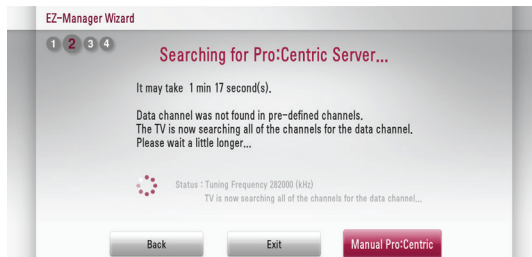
EZ-Manager Wizard

1 2 3 4

Searching for Pro:Centric Server...

It may take 1 min 17 second(s).

Data channel was not found in pre-defined channels.
The TV is now searching all of the channels for the data channel.
Please wait a little longer...

Status : Tuning Frequency 282000 (kHz)
TV is now searching all of the channels for the data channel...

Back

Exit

Manual Pro:Centric